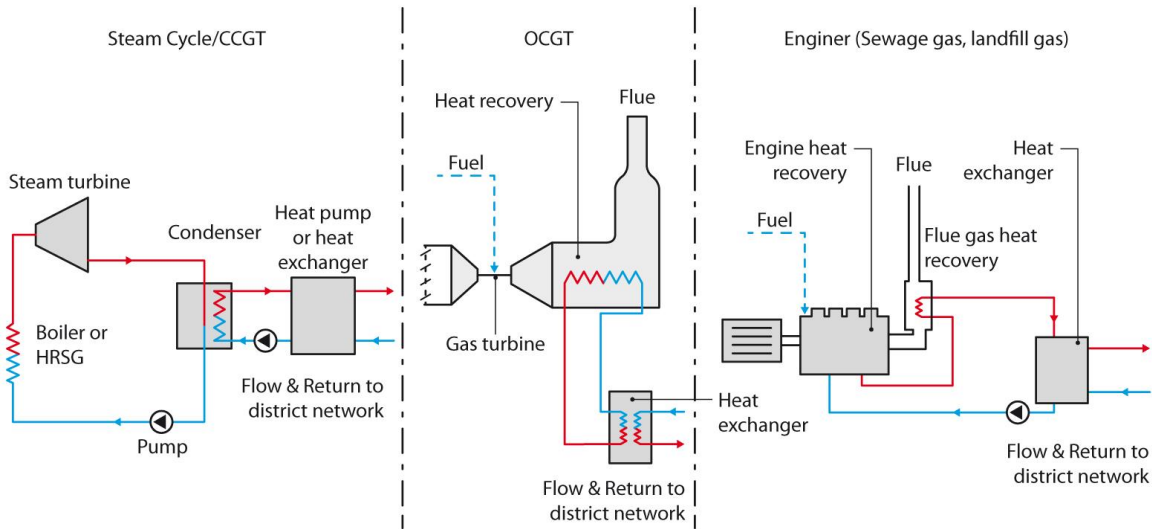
Steam Cycle/CCGT

Steam turbine

Condenser

Heat pump or heat exchanger

Boiler or HRSG

Flow & Return to district network

Pump

OCGT

Heat recovery

Flue

Fuel

Gas turbine

Heat exchanger

Flow & Return to district network

Enginer (Sewage gas, landfill gas)

Engine heat recovery

Flue

Heat exchanger

Fuel

Flue gas heat recovery

Flow & Return to district network